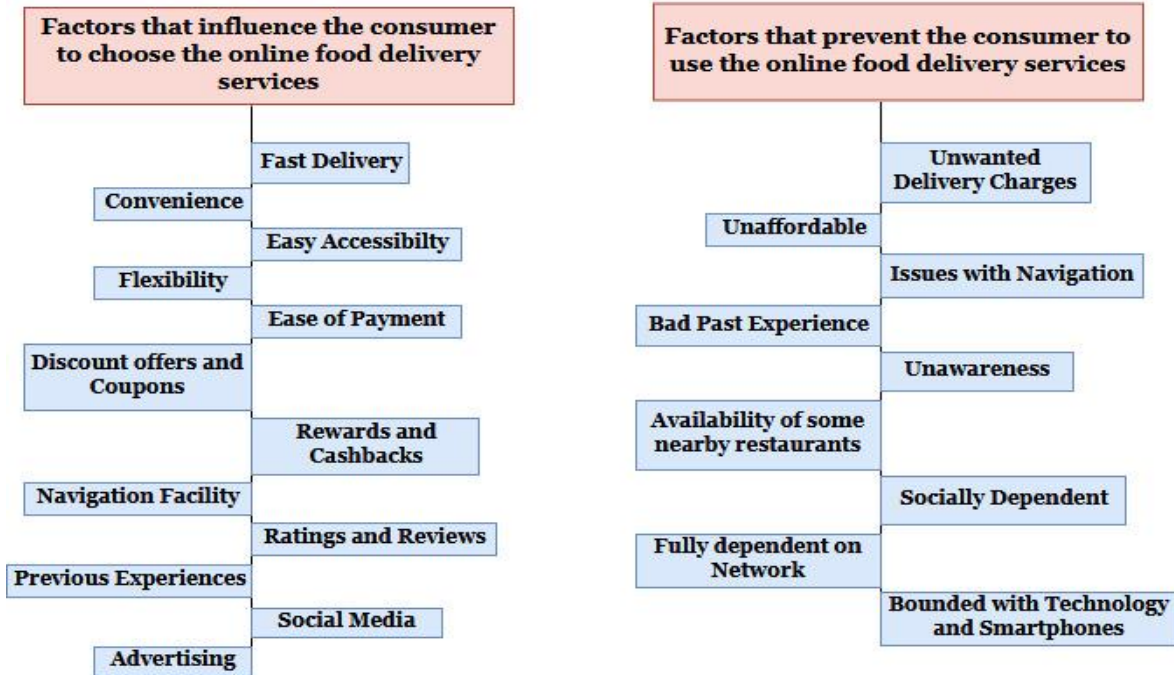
Factors that influence the consumer to choose the online food delivery services

Fast Delivery

Convenience

Easy Accessibilty

Flexibility

Ease of Payment

Discount offers and Coupons

Rewards and Cashbacks

Navigation Facility

Ratings and Reviews

Previous Experiences

Social Media

Advertising

Factors that prevent the consumer to use the online food delivery services

Unwanted Delivery Charges

Unaffordable

Issues with Navigation

Bad Past Experience

Unawareness

Availability of some nearby restaurants

Socially Dependent

Fully dependent on Network

Bounded with Technology and Smartphones